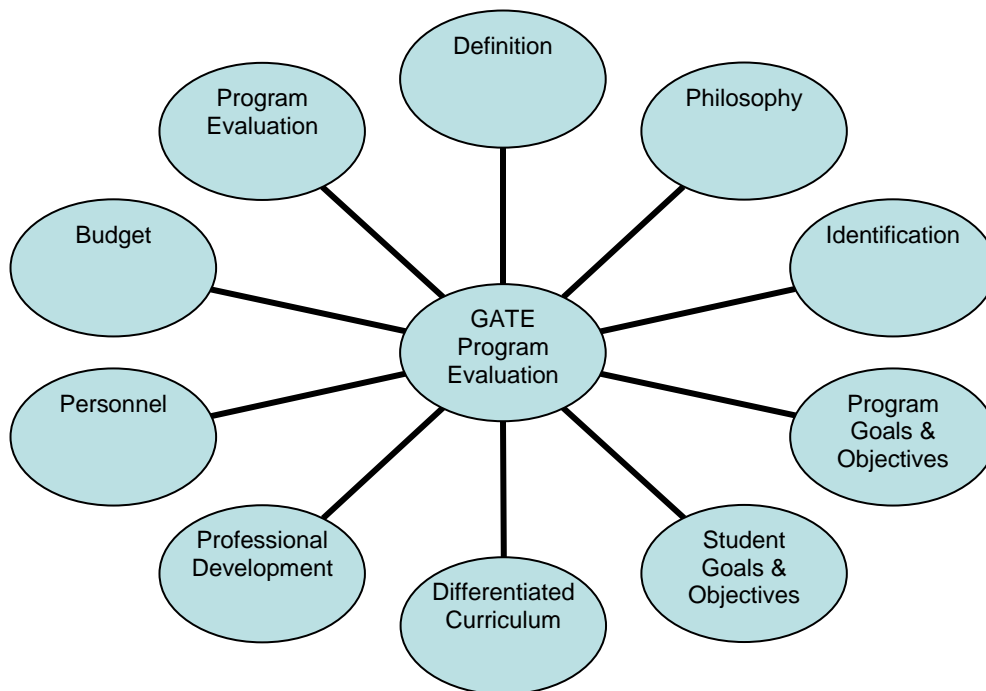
Definition

Program Evaluation

Philosophy

Budget

Identification

GATE Program Evaluation

Personnel

Program Goals & Objectives

Professional Development

Student Goals & Objectives

Differentiated Curriculum